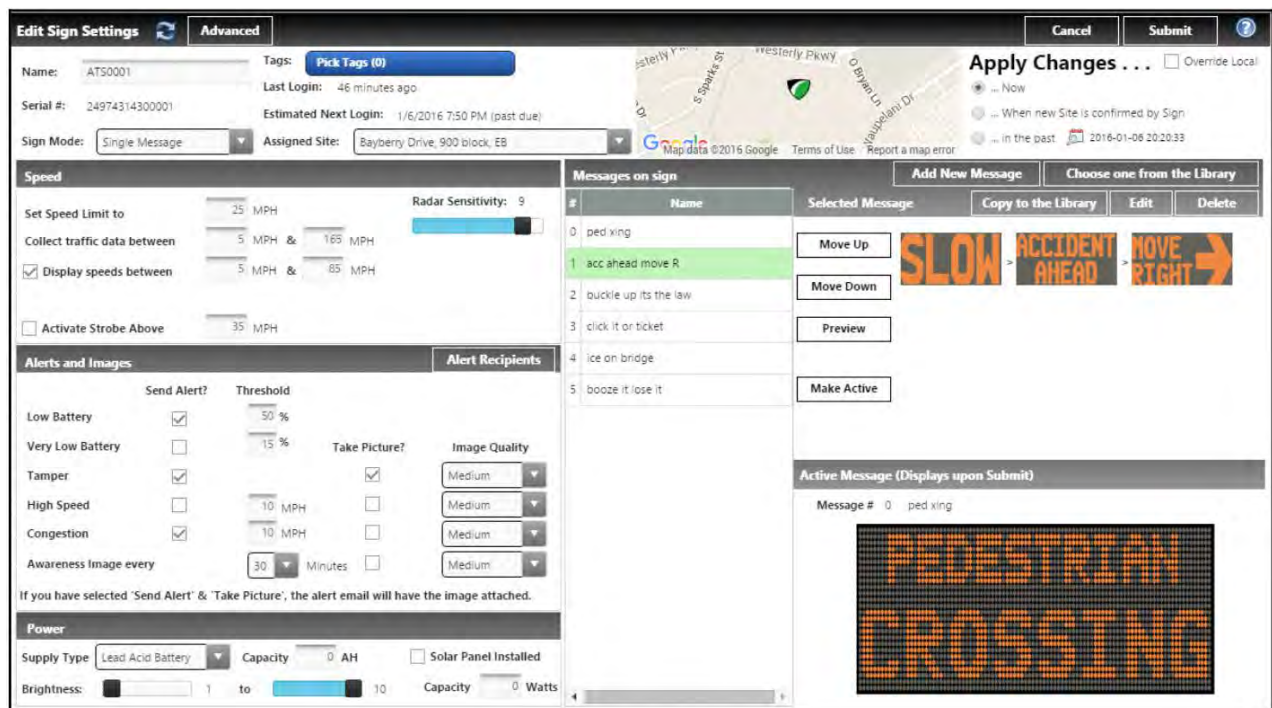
Edit Sign Settings Advanced

Cancel Submit ?

Name: ATS0001

Serial #: 24974314300001

Sign Mode: Single Message

Tags: Pick Tags (0)

Last Login: 46 minutes ago

Estimated Next Login: 1/6/2016 7:50 PM (past due)

Assigned Site: Bayberry Drive, 900 block, EB

Westerly Pkwy S Sparks St O Bryan Ln Haupelani Dr

Google Map data ©2016 Google Terms of Use Report a map error

Apply Changes . . . Override Local

... Now

... When new Site is confirmed by Sign

... in the past 2016-01-06 20:20:33

Speed

Set Speed Limit to 25 MPH

Collect traffic data between 5 MPH & 165 MPH

Display speeds between 5 MPH & 85 MPH

Radar Sensitivity: 9

Activate Strobe Above 35 MPH

Alerts and Images Alert Recipients

| | Send Alert? | Threshold | Take Picture? | Image Quality |
|---|---|---|---|---|
| Low Battery | ✓ | 50 % | | |
| Very Low Battery | | 15 % | | |
| Tamper | ✓ | | ✓ | Medium |
| High Speed | | 10 MPH | | Medium |
| Congestion | ✓ | 10 MPH | | Medium |
| Awareness Image every | | 30 Minutes | | Medium |

If you have selected 'Send Alert' & 'Take Picture', the alert email will have the image attached.

Power

Supply Type Lead Acid Battery Capacity 0 AH Solar Panel Installed

Brightness: 1 to 10 Capacity 0 Watts

Messages on sign

| # | Name |
|---|---|
| 0 | ped xing |
| 1 | acc ahead move R |
| 2 | buckle up its the law |
| 3 | click it or ticket |
| 4 | ice on bridge |
| 5 | booze it lose it |

Add New Message Choose one from the Library

Selected Message Copy to the Library Edit Delete

Move Up Move Down Preview Make Active

SLOW > ACCIDENT AHEAD > MOVE RIGHT

Active Message (Displays upon Submit)

Message # 0 ped xing

PEDESTRIAN CROSSING